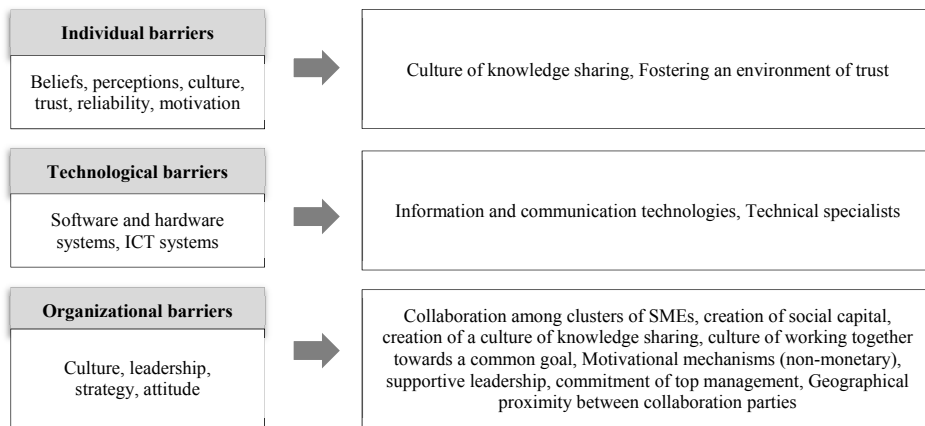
Individual barriers

Beliefs, perceptions, culture, trust, reliability, motivation

Culture of knowledge sharing, Fostering an environment of trust

Technological barriers

Software and hardware systems, ICT systems

Information and communication technologies, Technical specialists

Organizational barriers

Culture, leadership, strategy, attitude

Collaboration among clusters of SMEs, creation of social capital, creation of a culture of knowledge sharing, culture of working together towards a common goal, Motivational mechanisms (non-monetary), supportive leadership, commitment of top management, Geographical proximity between collaboration parties